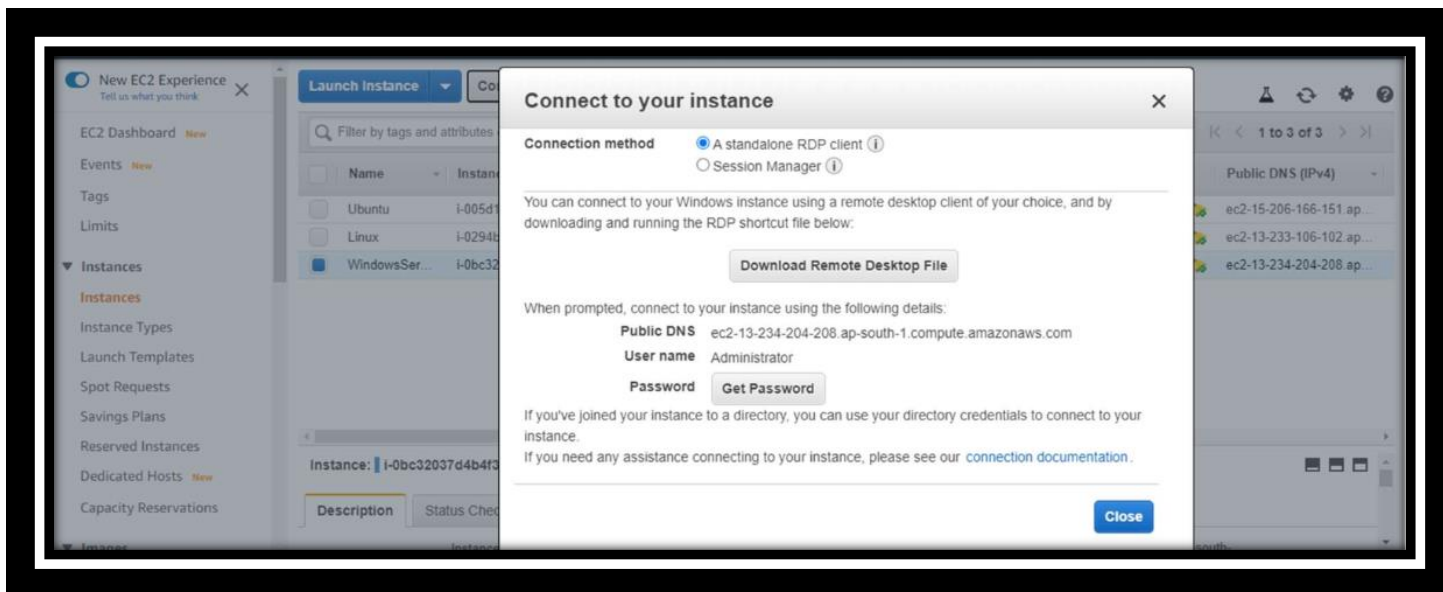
New EC2 Experience
Tell us what you think

EC2 Dashboard New
Events New
Tags
Limits
▼ Instances
Instances
Instance Types
Launch Templates
Spot Requests
Savings Plans
Reserved Instances
Dedicated Hosts New
Capacity Reservations
▼ Images

Launch Instance
Co
Filter by tags and attributes
Name
Instan
Ubuntu i-005d1
Linux i-0294b
WindowsSer... i-0bc32

Instance: i-0bc32037d4b4f3
Description
Status Chec

1 to 3 of 3
Public DNS (IPv4)
ec2-15-206-166-151.ap...
ec2-13-233-106-102.ap...
ec2-13-234-204-208.ap...

Connect to your instance

Connection method
A standalone RDP client
Session Manager

You can connect to your Windows instance using a remote desktop client of your choice, and by downloading and running the RDP shortcut file below:

Download Remote Desktop File

When prompted, connect to your instance using the following details:
Public DNS ec2-13-234-204-208.ap-south-1.compute.amazonaws.com
User name Administrator
Password Get Password

If you've joined your instance to a directory, you can use your directory credentials to connect to your instance.
If you need any assistance connecting to your instance, please see our connection documentation.

Close